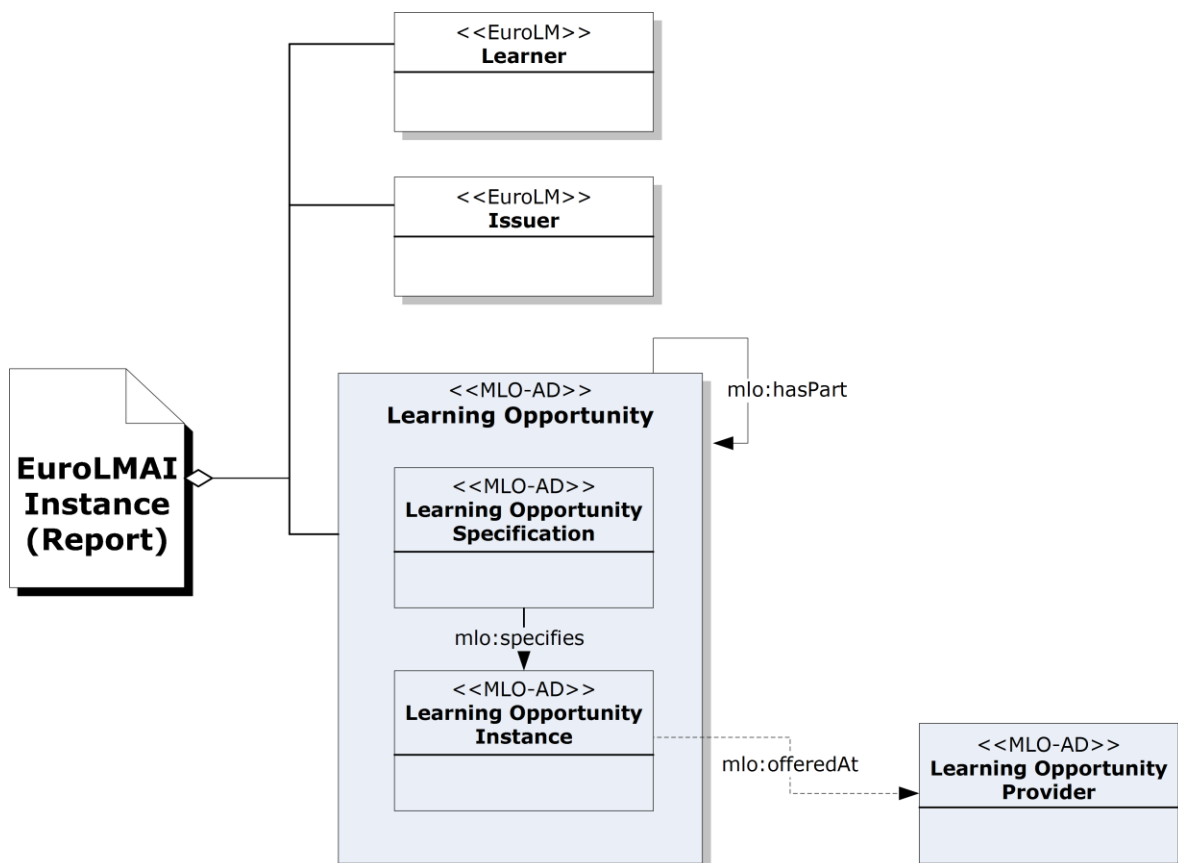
<<EuroLM>>
Learner

<<EuroLM>>
Issuer

EuroLMAI Instance (Report)

<<MLO-AD>>
Learning Opportunity

mlo:hasPart

<<MLO-AD>>
Learning Opportunity Specification

mlo:specifies

<<MLO-AD>>
Learning Opportunity Instance

mlo:offeredAt

<<MLO-AD>>
Learning Opportunity Provider